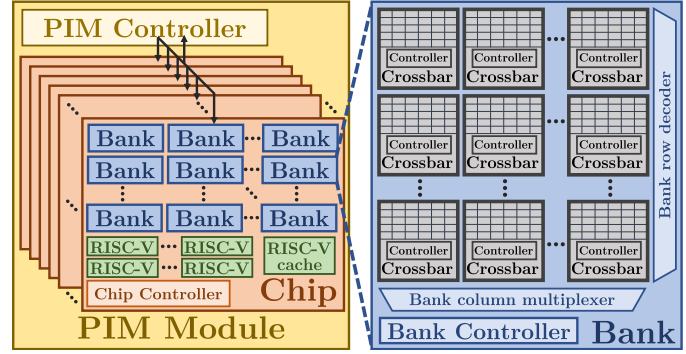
PIM Controller

Bank Bank Bank
Bank Bank Bank
Bank Bank Bank
RISC-V RISC-V
RISC-V RISC-V
RISC-V cache
Chip Controller
Chip
PIM Module

Controller Crossbar
Controller Crossbar
Controller Crossbar
Controller Crossbar
Controller Crossbar
Controller Crossbar
Controller Crossbar
Controller Crossbar
Controller Crossbar
Bank row decoder
Bank column multiplexer
Bank Controller
Bank